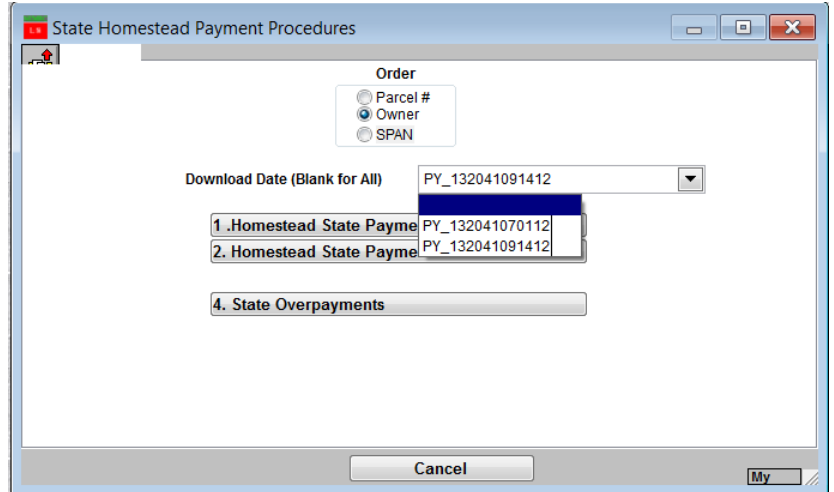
State Homestead Payment Procedures

Order
Parcel #
Owner
SPAN

Download Date (Blank for All) PY_132041091412

1 .Homestead State Payme
2. Homestead State Payme

PY_132041070112
PY_132041091412

4. State Overpayments

Cancel

My